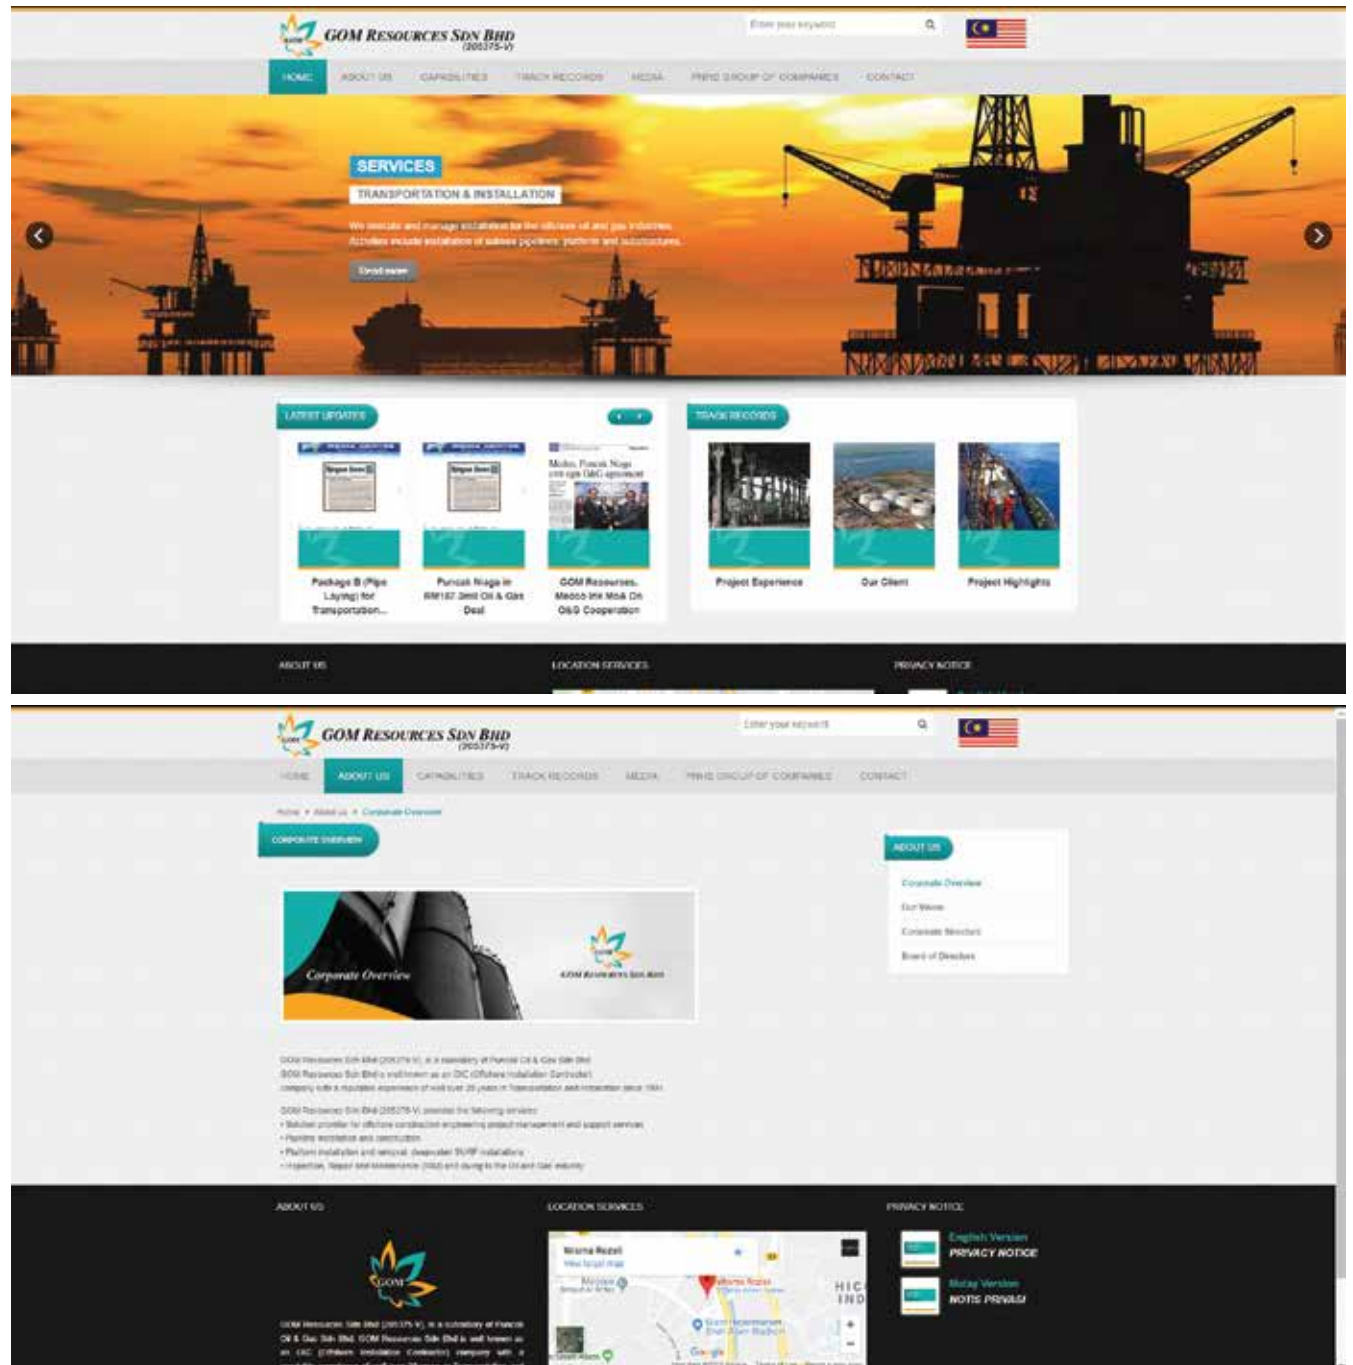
GOM RESOURCES SDN BHD (205375-V)

Enter your keyword

HOME ABOUT US CAPABILITIES TRACK RECORDS MEDIA PNHB GROUP OF COMPANIES CONTACT

SERVICES

TRANSPORTATION & INSTALLATION

We execute and manage installation for the offshore oil and gas industries. Activities include installation of subsea pipelines, platform and substructures.

Read more

LATEST UPDATES

Package B (Pipe Laying) for Transportation...

Puncak Niaga in RM187.3mil Oil & Gas Deal

GOM Resources, Meceo Ink MoA On O&G Cooperation

TRACK RECORDS

Project Experience

Our Client

Project Highlights

ABOUT US

LOCATION SERVICES

PRIVACY NOTICE

GOM RESOURCES SDN BHD (205375-V)

Enter your keyword

HOME ABOUT US CAPABILITIES TRACK RECORDS MEDIA PNHB GROUP OF COMPANIES CONTACT

Home > About Us > Corporate Overview

CORPORATE OVERVIEW

Corporate Overview

GOM RESOURCES SDN BHD

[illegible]

ABOUT US

Corporate Overview

Our Vision

Corporate Structure

Board of Directors

ABOUT US

GOM

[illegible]

LOCATION SERVICES

Wisma Rozali

PRIVACY NOTICE

English Version

PRIVACY NOTICE

Malay Version

NOTIS PRIVASI